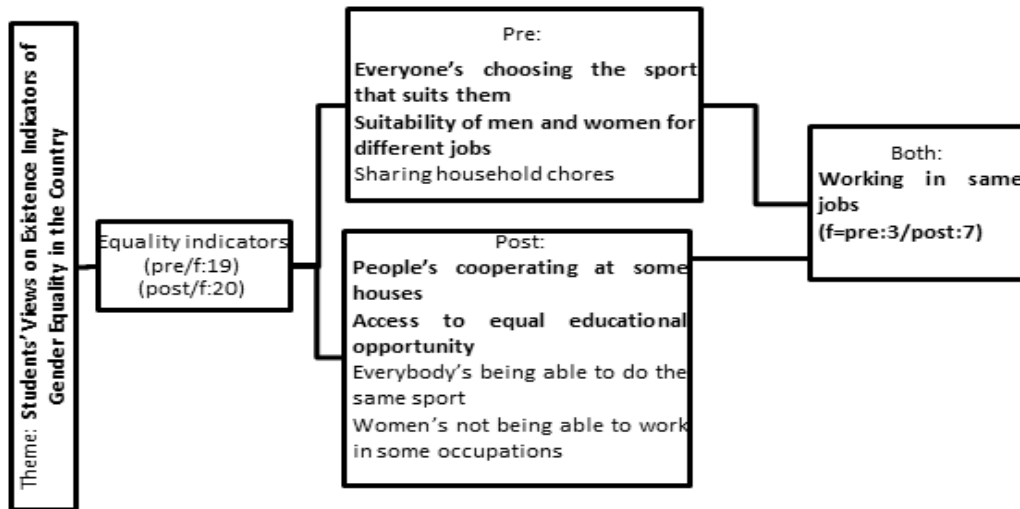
Theme: Students' Views on Existence Indicators of Gender Equality in the Country

Equality indicators (pre/f:19) (post/f:20)

Pre:
Everyone's choosing the sport that suits them
Suitability of men and women for different jobs
Sharing household chores

Post:
People's cooperating at some houses
Access to equal educational opportunity
Everybody's being able to do the same sport
Women's not being able to work in some occupations

Both:
Working in same jobs
(f=pre:3/post:7)